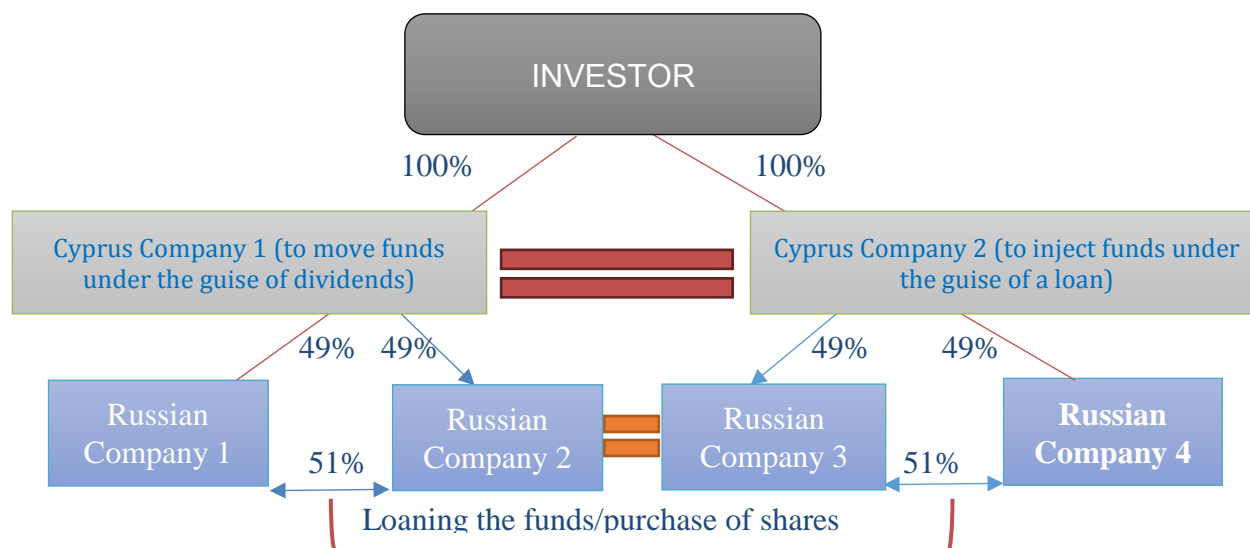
INVESTOR

100%

100%

Cyprus Company 1 (to move funds under the guise of dividends)

Cyprus Company 2 (to inject funds under the guise of a loan)

49%

49%

49%

49%

Russian Company 1

Russian Company 2

Russian Company 3

Russian Company 4

51%

51%

Loaning the funds/purchase of shares